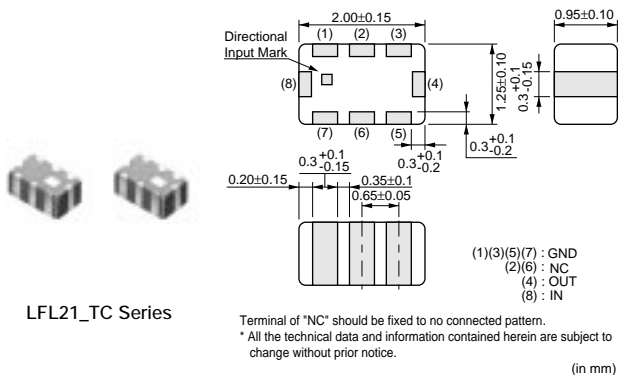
2.00±0.15

0.95±0.10

Directional Input Mark

(1) (2) (3)

(8) (4)

(7) (6) (5)

1.25±0.10

$0.3^{+0.1}_{-0.15}$

$0.3^{+0.1}_{-0.2}$

$0.3^{+0.1}_{-0.2}$

$0.3^{+0.1}_{-0.15}$

0.20±0.15

0.35±0.1

0.65±0.05

LFL21_TC Series

(1)(3)(5)(7) : GND
(2)(6) : NC
(4) : OUT
(8) : IN

Terminal of "NC" should be fixed to no connected pattern.
* All the technical data and information contained herein are subject to change without prior notice.

(in mm)